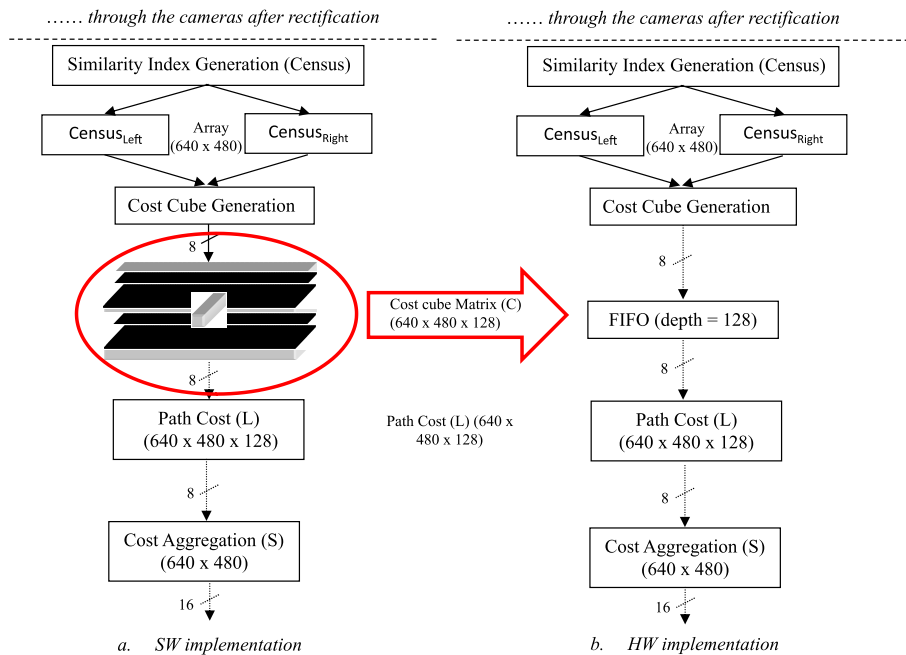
…… through the cameras after rectification

Similarity Index Generation (Census)

Census$_{Left}$

Array (640 x 480)

Census$_{Right}$

Cost Cube Generation

8

8

Path Cost (L) (640 x 480 x 128)

8

Cost Aggregation (S) (640 x 480)

16

a. SW implementation

Cost cube Matrix (C) (640 x 480 x 128)

Path Cost (L) (640 x 480 x 128)

…… through the cameras after rectification

Similarity Index Generation (Census)

Census$_{Left}$

Array (640 x 480)

Census$_{Right}$

Cost Cube Generation

8

FIFO (depth = 128)

8

Path Cost (L) (640 x 480 x 128)

8

Cost Aggregation (S) (640 x 480)

16

b. HW implementation